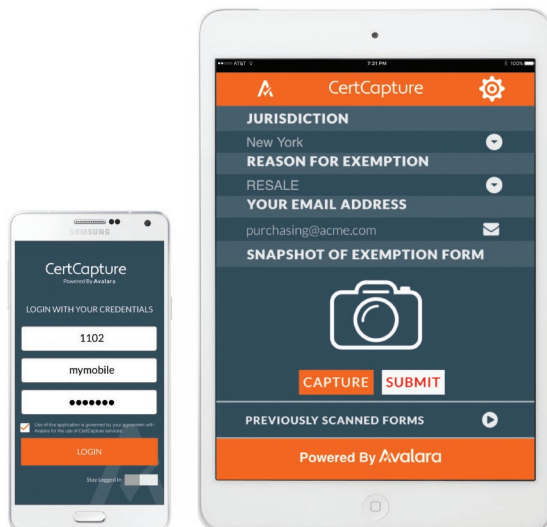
SAMSUNG

CertCapture
Powered By Avalara

LOGIN WITH YOUR CREDENTIALS

1102

mymobile

•••••••

Use of this application is governed by your agreement with Avalara for the use of CertCapture services.

LOGIN

Stay Logged In

AT&T 7:21 PM 100%

CertCapture

JURISDICTION

New York

REASON FOR EXEMPTION

RESALE

YOUR EMAIL ADDRESS

purchasing@acme.com

SNAPSHOT OF EXEMPTION FORM

CAPTURE SUBMIT

PREVIOUSLY SCANNED FORMS

Powered By Avalara